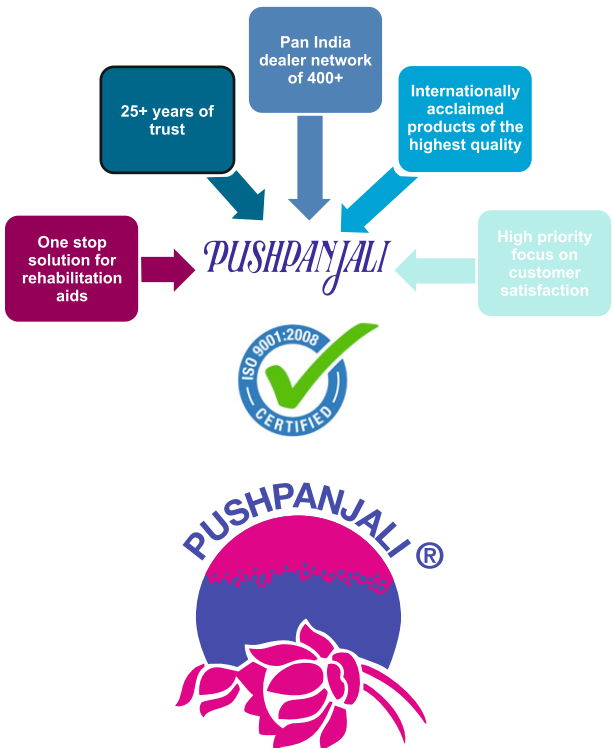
Pan India dealer network of 400+

25+ years of trust

Internationally acclaimed products of the highest quality

One stop solution for rehabilitation aids

PUSHPANJALI

High priority focus on customer satisfaction

ISO 9001:2008 CERTIFIED

PUSHPANJALI ®